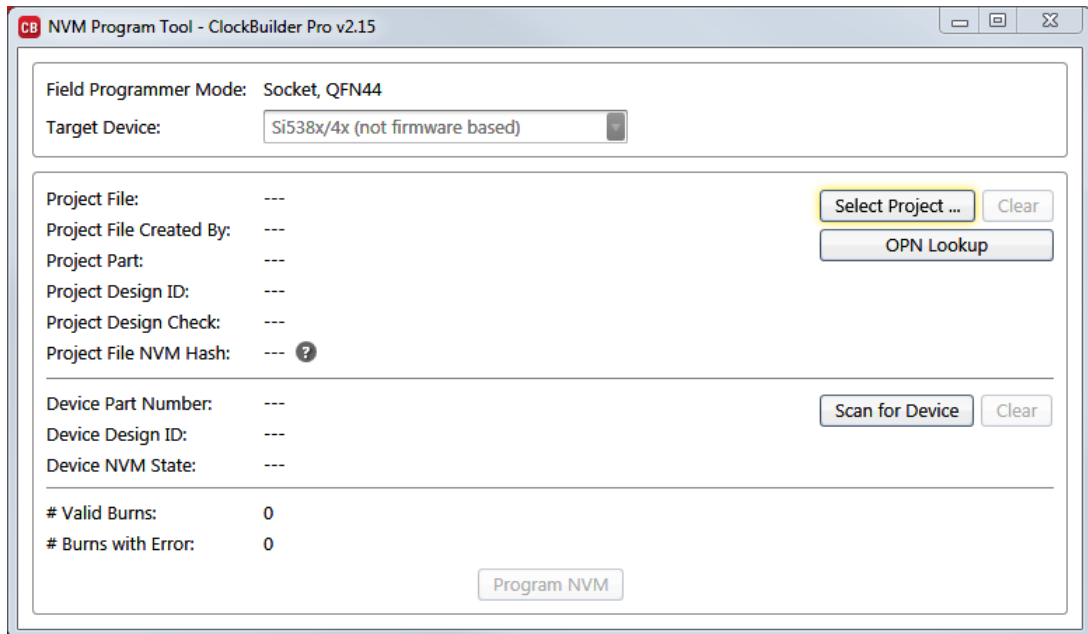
CB NVM Program Tool - ClockBuilder Pro v2.15

Field Programmer Mode: Socket, QFN44
Target Device: Si538x/4x (not firmware based)

Project File: ---
Project File Created By: ---
Project Part: ---
Project Design ID: ---
Project Design Check: ---
Project File NVM Hash: --- ?

Select Project ... Clear
OPN Lookup

Device Part Number: ---
Device Design ID: ---
Device NVM State: ---

Scan for Device Clear

# Valid Burns: 0
# Burns with Error: 0

Program NVM